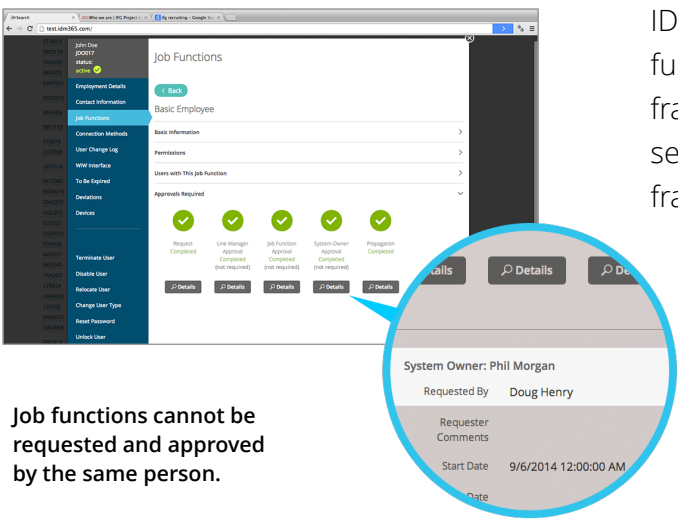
IRSearch | IRC Who we are | IFC Project | Ag recruiting - Google Se

test.idm365.com/

John Doe
JDO017
status:
active

Employment Details
Contact Information
Job Functions
Connection Methods
User Change Log
WIW Interface
To Be Expired
Deviations
Devices

Terminate User
Disable User
Relocate User
Change User Type
Reset Password
Unlock User

Job Functions

< Back

Basic Employee

Basic Information
Permissions
Users with This Job Function
Approvals Required

Request Completed

Line Manager Approval Completed (not required)

Job Function Approval Completed (not required)

System Owner Approval Completed (not required)

Propagation Completed

Details Details Details Details Details

tails Details De

System Owner: Phil Morgan

Requested By Doug Henry

Requester Comments

Start Date 9/6/2014 12:00:00 AM

Date

ID
fu
fra
se
fra

Job functions cannot be requested and approved by the same person.